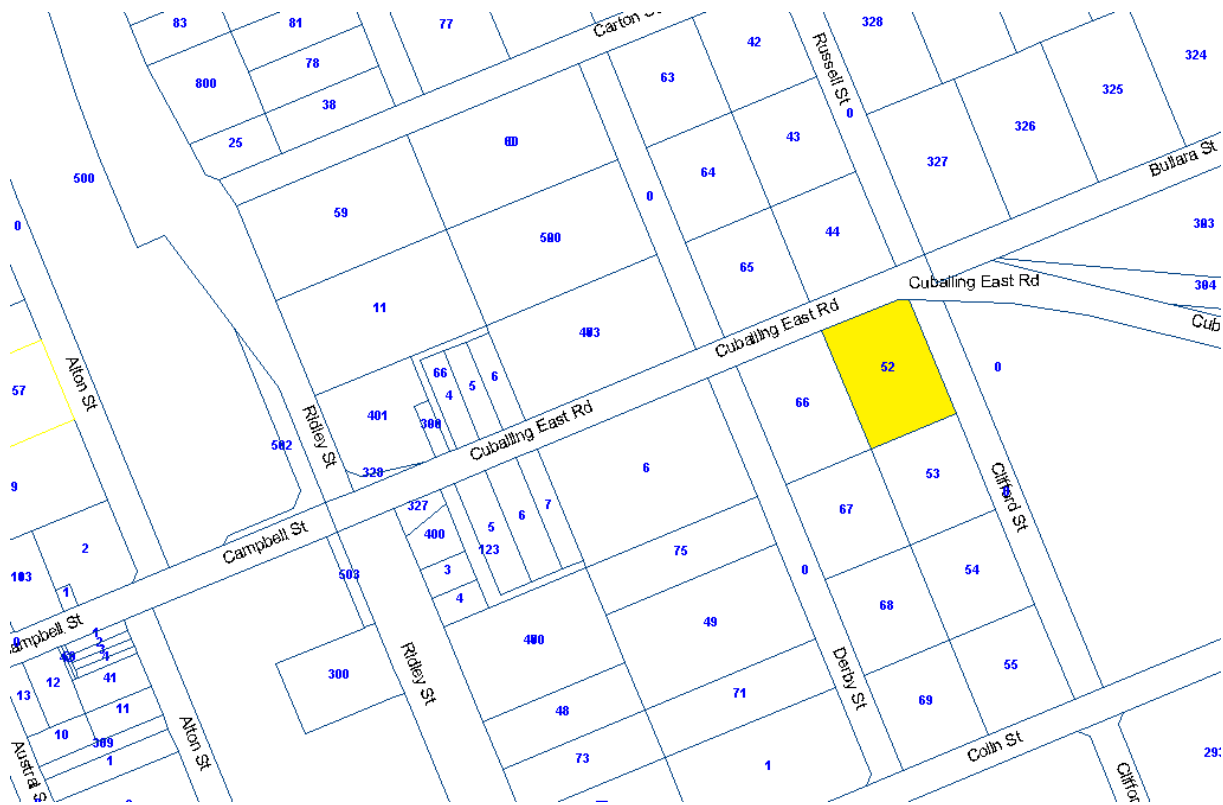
83
81
77
Carton St
42
328
324
800
78
Russell St
63
325
38
0
60
43
326
25
327
Bullara St
500
0
64
59
580
44
303
0
65
Cuballing East Rd
304
11
Cub
403
Cuballing East Rd
52
0
57
Alton St
66
5
6
4
66
401
300
Ridley St
502
Cuballing East Rd
6
53
320
9
Clifford St
327
7
67
6
400
5
Campbell St
2
123
75
54
103
503
3
0
1
4
68
Campbell St
1
490
49
0
2
3
4
41
300
Ridley St
55
13
12
Derby St
40
11
48
71
Alton St
69
10
309
Colin St
293
1
73
1
Clifford
Austral St